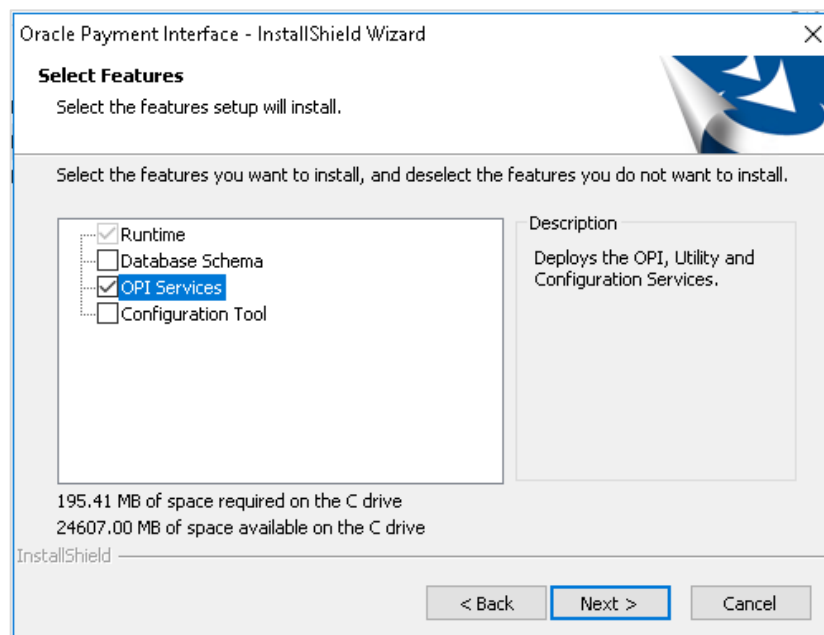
Oracle Payment Interface - InstallShield Wizard

Select Features

Select the features setup will install.

Select the features you want to install, and deselect the features you do not want to install.

Runtime
Database Schema
OPI Services
Configuration Tool

Description

Deploys the OPI, Utility and Configuration Services.

195.41 MB of space required on the C drive
24607.00 MB of space available on the C drive

InstallShield

< Back
Next >
Cancel